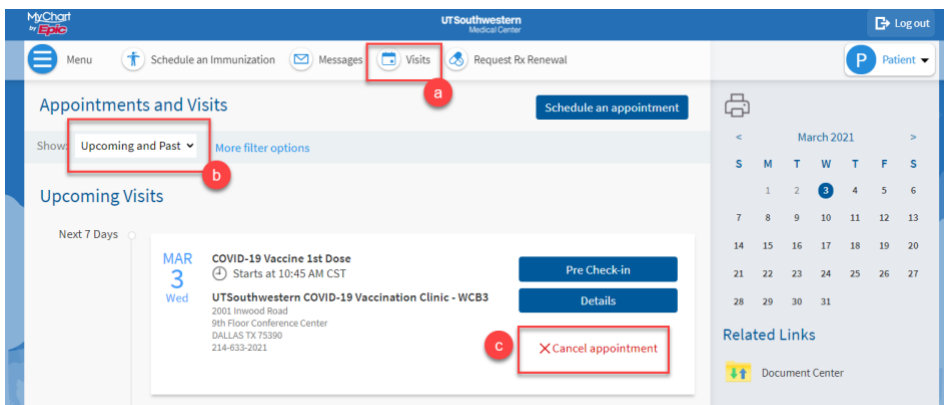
MyChart by Epic

UTSouthwestern Medical Center

Log out

Menu

Schedule an Immunization

Messages

Visits

Request Rx Renewal

P Patient

a

Appointments and Visits

Schedule an appointment

Show: Upcoming and Past

More filter options

b

Upcoming Visits

Next 7 Days

MAR
3
Wed

COVID-19 Vaccine 1st Dose

Starts at 10:45 AM CST

UTSouthwestern COVID-19 Vaccination Clinic - WCB3

2001 Inwood Road
9th Floor Conference Center
DALLAS TX 75390
214-633-2021

Pre Check-in

Details

c

Cancel appointment

<

March 2021

>

| S | M | T | W | T | F | S |
|---|---|---|---|---|---|---|
| | 1 | 2 | 3 | 4 | 5 | 6 |
| 7 | 8 | 9 | 10 | 11 | 12 | 13 |
| 14 | 15 | 16 | 17 | 18 | 19 | 20 |
| 21 | 22 | 23 | 24 | 25 | 26 | 27 |
| 28 | 29 | 30 | 31 | | | |

Related Links

Document Center